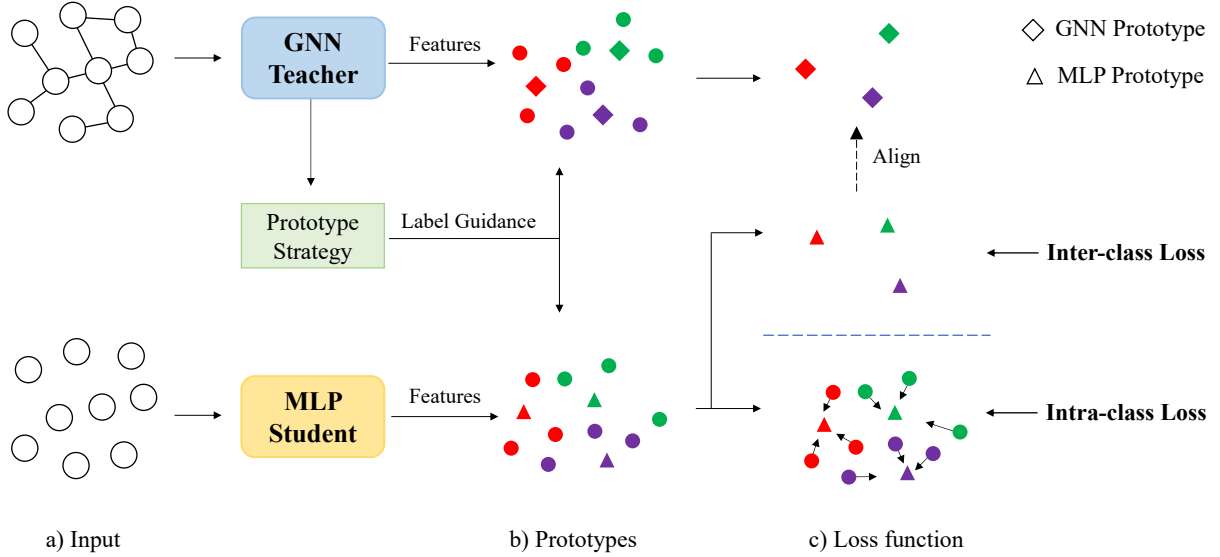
GNN Teacher

Features

◇ GNN Prototype

△ MLP Prototype

Align

Prototype Strategy

Label Guidance

Inter-class Loss

MLP Student

Features

Intra-class Loss

a) Input

b) Prototypes

c) Loss function